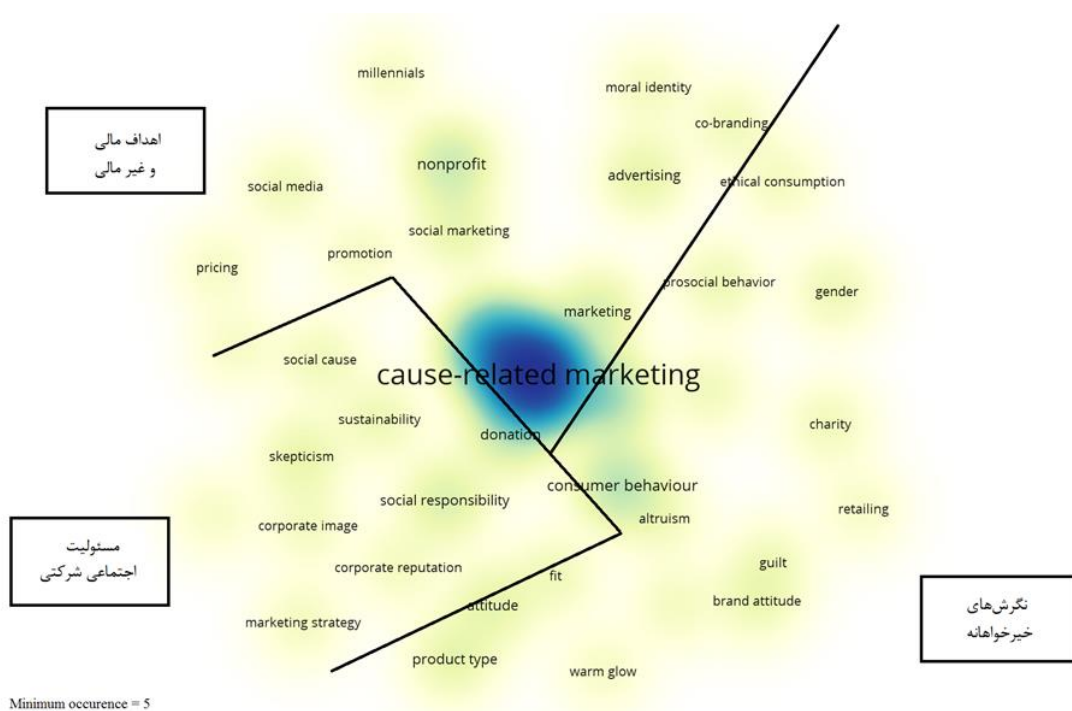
millennials

moral identity

co-branding

اهداف مالی
و غیر مالی

nonprofit

advertising

ethical consumption

social media

social marketing

promotion

pricing

prosocial behavior

gender

marketing

social cause

cause-related marketing

sustainability

charity

donation

skepticism

consumer behaviour

social responsibility

retailing

altruism

corporate image

مسئولیت
اجتماعی شرکتی

guilt

corporate reputation

fit

brand attitude

نگرش‌های
خیرخواهانه

attitude

marketing strategy

product type

warm glow

Minimum occurence = 5